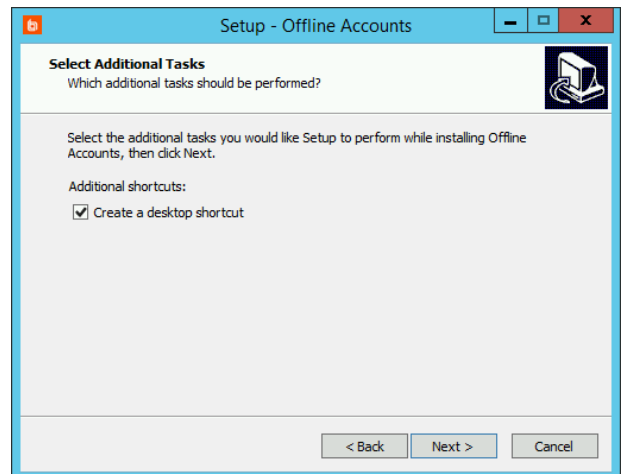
Setup - Offline Accounts

Select Additional Tasks
Which additional tasks should be performed?

Select the additional tasks you would like Setup to perform while installing Offline Accounts, then click Next.

Additional shortcuts:

Create a desktop shortcut

< Back
Next >
Cancel